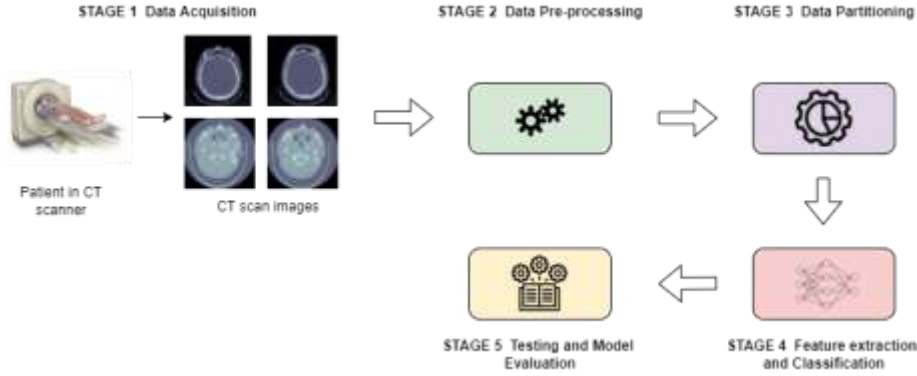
STAGE 1 Data Acquisition

Patient in CT scanner

CT scan images

STAGE 2 Data Pre-processing

STAGE 3 Data Partitioning

STAGE 4 Feature extraction and Classification

STAGE 5 Testing and Model Evaluation